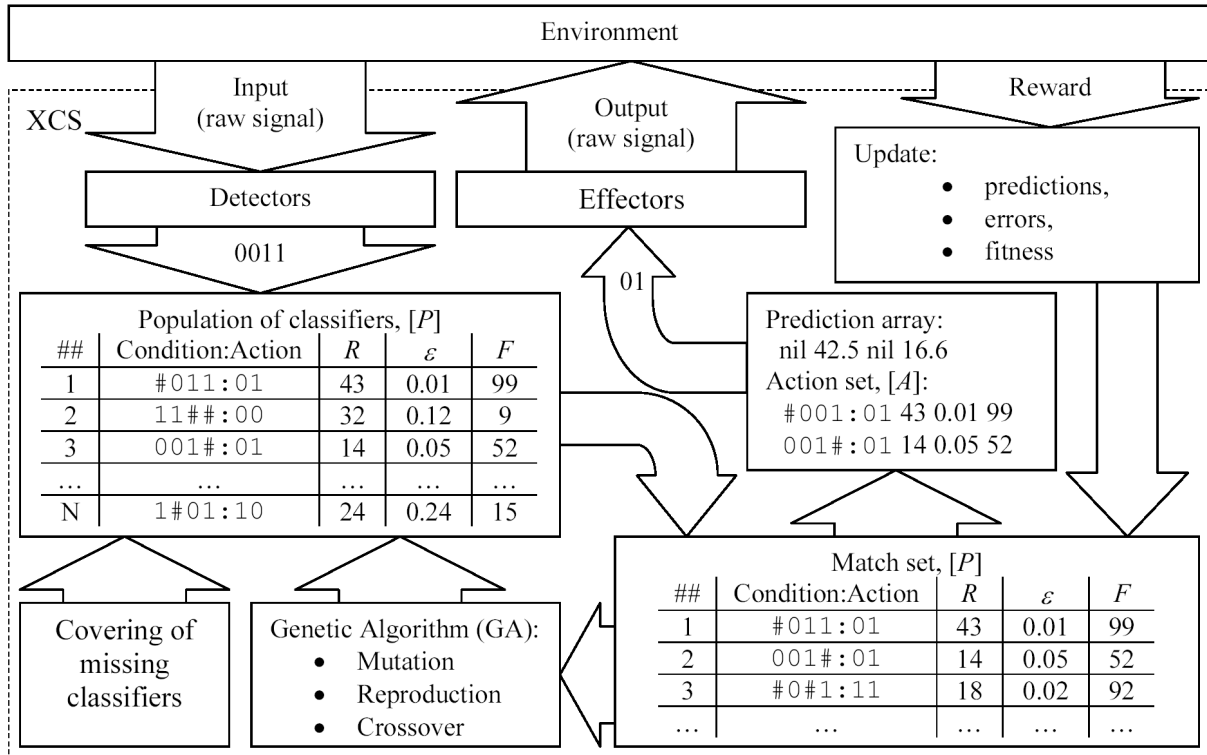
Environment

Input
(raw signal)

XCS

Output
(raw signal)

Reward

Update:
• predictions,
• errors,
• fitness

Detectors

Effectors

0011

01

Population of classifiers, $[P]$

| ## | Condition:Action | $R$ | $\varepsilon$ | $F$ |
|---|---|---|---|---|
| 1 | #011:01 | 43 | 0.01 | 99 |
| 2 | 11##:00 | 32 | 0.12 | 9 |
| 3 | 001#:01 | 14 | 0.05 | 52 |
| … | … | … | … | … |
| N | 1#01:10 | 24 | 0.24 | 15 |

Prediction array:
nil 42.5 nil 16.6
Action set, $[A]$:
#001:01 43 0.01 99
001#:01 14 0.05 52

Match set, $[P]$

| ## | Condition:Action | $R$ | $\varepsilon$ | $F$ |
|---|---|---|---|---|
| 1 | #011:01 | 43 | 0.01 | 99 |
| 2 | 001#:01 | 14 | 0.05 | 52 |
| 3 | #0#1:11 | 18 | 0.02 | 92 |
| … | … | … | … | … |

Covering of missing classifiers

Genetic Algorithm (GA):
• Mutation
• Reproduction
• Crossover